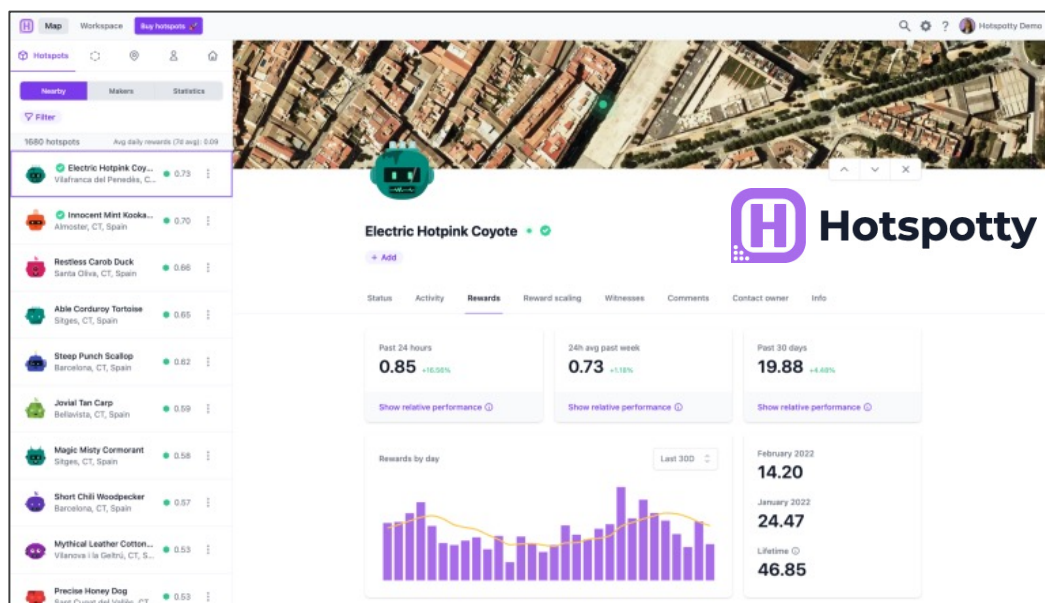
Map Workspace Buy hotspots

Hotspotty Demo

Hotspots

Nearby Makers Statistics

Filter

1680 hotspots Avg daily rewards (7d avg): 0.09

Electric Hotpink Coy... Vilafranca del Penedès, C... 0.73

Innocent Mint Kooka... Almoster, CT, Spain 0.70

Restless Carob Duck Santa Oliva, CT, Spain 0.66

Able Corduroy Tortoise Sitges, CT, Spain 0.65

Steep Punch Scallop Barcelona, CT, Spain 0.62

Jovial Tan Carp Bellavista, CT, Spain 0.59

Magic Misty Cormorant Sitges, CT, Spain 0.58

Short Chili Woodpecker Barcelona, CT, Spain 0.57

Mythical Leather Cotton... Vilanova i la Geltrú, CT, S... 0.53

Precise Honey Dog Sant Cugat del Vallès, CT... 0.53

Electric Hotpink Coyote

+ Add

Hotspotty

Status Activity Rewards Reward scaling Witnesses Comments Contact owner Info

Past 24 hours
0.85 +16.56%
Show relative performance

24h avg past week
0.73 +1.16%
Show relative performance

Past 30 days
19.88 +4.46%
Show relative performance

Rewards by day
Last 30D

February 2022
14.20

January 2022
24.47

Lifetime
46.85